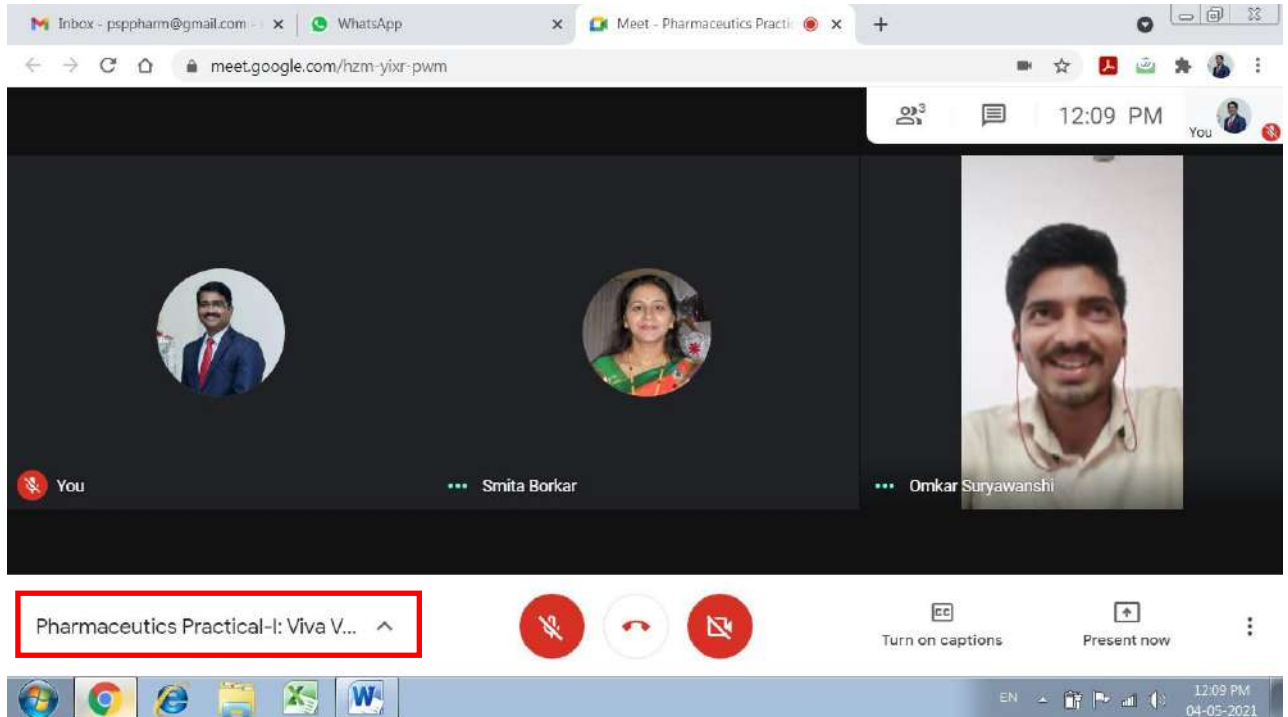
Inbox - psppharm@gmail.com ×
WhatsApp ×
Meet - Pharmaceutics Practic ×
+
meet.google.com/hzm-yixr-pwm
3
12:09 PM
You
You
Smita Borkar
Omkar Suryawanshi
Pharmaceutics Practical-I: Viva V...
Turn on captions
Present now
EN
12:09 PM
04-05-2021